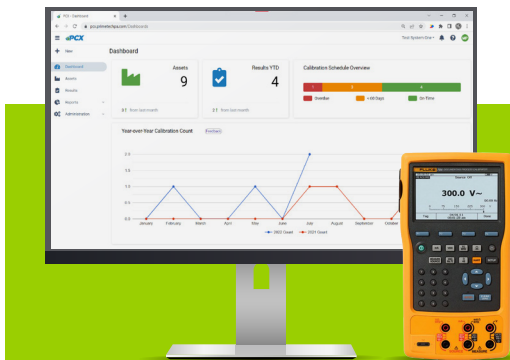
PCX - Dashboard

pcx.pifinderfluke.com/Dashboards

ePCX

Test System One

New

Dashboard

Dashboard

Assets

Results

Reports

Administration

Assets

9

0 1 from last month

Results YTD

4

0 1 from last month

Calibration Schedule Overview

1

3

4

Overdue

<=60 Days

On Time

Year-over-Year Calibration Count

2.0

1.5

1.0

0.5

0.0

January

February

March

April

May

June

July

August

September

October

2022 Count

2021 Count

300.0 V~

FLUKE